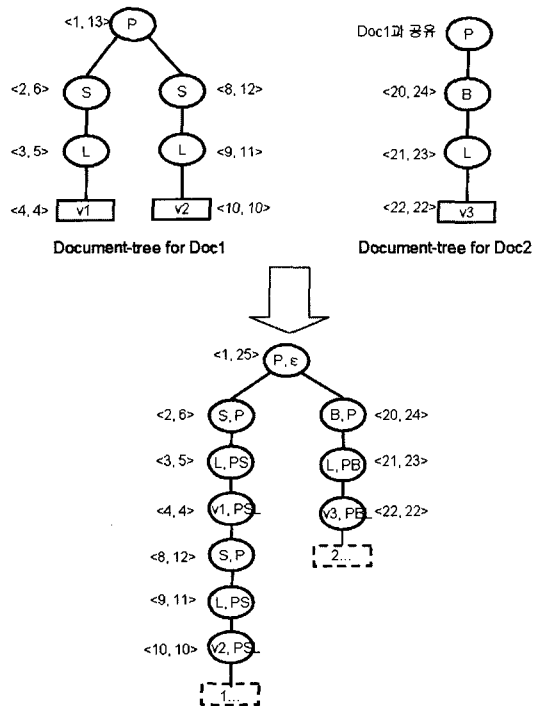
<1, 13> P

<2, 6> S

S <8, 12>

<3, 5> L

L <9, 11>

<4, 4> v1

v2 <10, 10>

Document-tree for Doc1

Doc1과 공유 P

<20, 24> B

<21, 23> L

<22, 22> v3

Document-tree for Doc2

<1, 25> P, ε

<2, 6> S, P

B, P <20, 24>

<3, 5> L, PS

L, PB <21, 23>

<4, 4> v1, PSL

v3, PBL <22, 22>

2...

<8, 12> S, P

<9, 11> L, PS

<10, 10> v2, PSL

1...